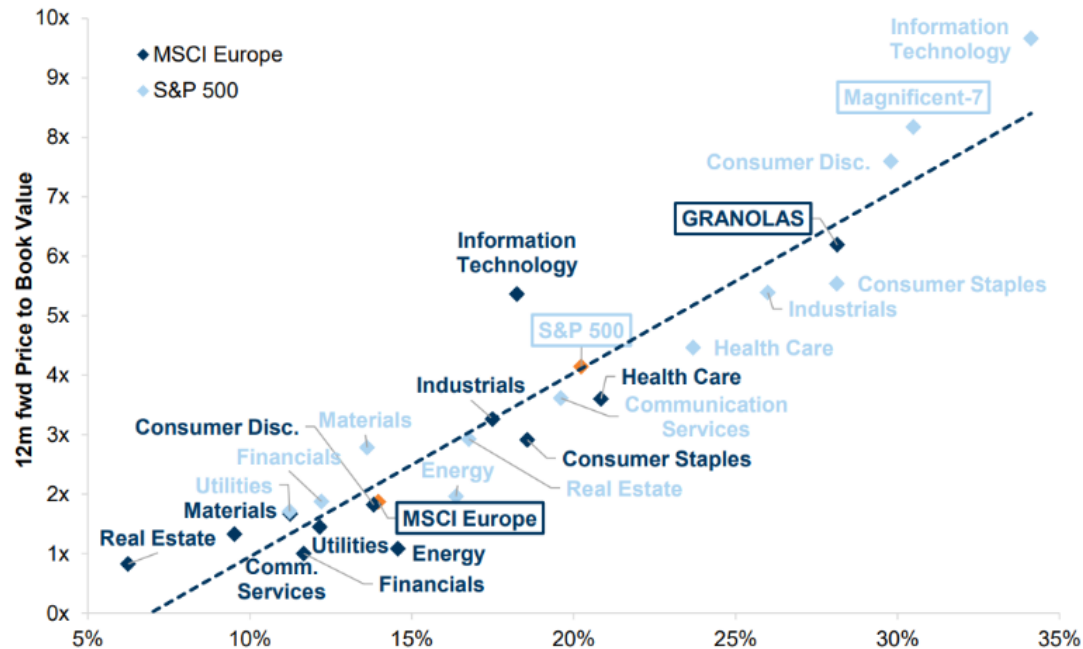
MSCI Europe
S&P 500

12m fwd Price to Book Value

10x
9x
8x
7x
6x
5x
4x
3x
2x
1x
0x

5%
10%
15%
20%
25%
30%
35%

Information Technology
Magnificent-7
Consumer Disc.
GRANOLAS
Consumer Staples
Industrials
Information Technology
S&P 500
Health Care
Industrials
Health Care
Communication Services
Consumer Disc.
Materials
Consumer Staples
Financials
Energy
Real Estate
Utilities
Materials
MSCI Europe
Real Estate
Utilities
Energy
Comm. Services
Financials